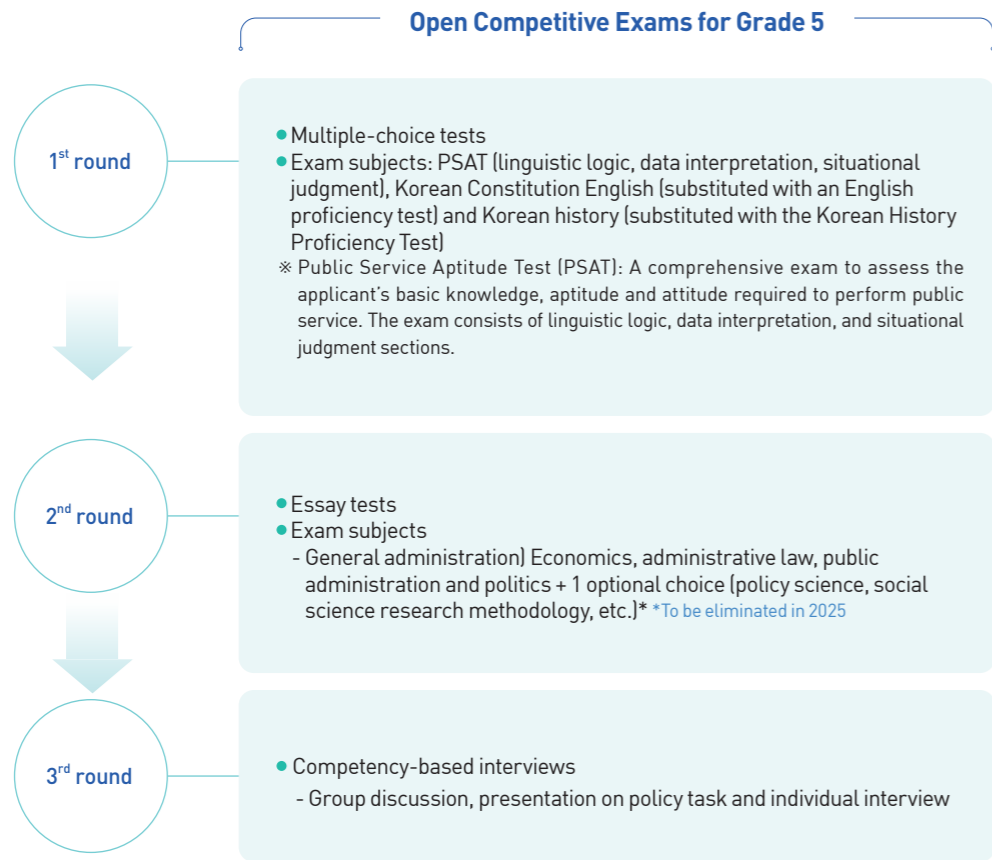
Open Competitive Exams for Grade 5

1$^{st}$ round

• Multiple-choice tests
• Exam subjects: PSAT (linguistic logic, data interpretation, situational judgment), Korean Constitution English (substituted with an English proficiency test) and Korean history (substituted with the Korean History Proficiency Test)
※ Public Service Aptitude Test (PSAT): A comprehensive exam to assess the applicant's basic knowledge, aptitude and attitude required to perform public service. The exam consists of linguistic logic, data interpretation, and situational judgment sections.

2$^{nd}$ round

• Essay tests
• Exam subjects
- General administration) Economics, administrative law, public administration and politics + 1 optional choice (policy science, social science research methodology, etc.)* *To be eliminated in 2025

3$^{rd}$ round

• Competency-based interviews
- Group discussion, presentation on policy task and individual interview